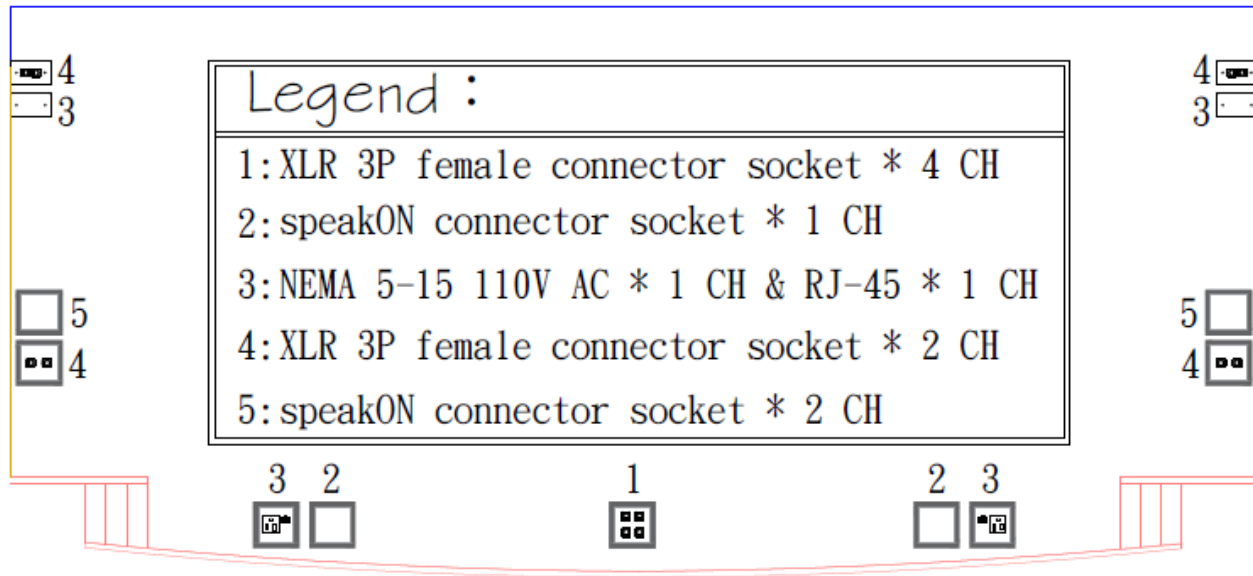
4
3

4
3

Legend :

1:XLR 3P female connector socket * 4 CH
2:speakON connector socket * 1 CH
3:NEMA 5-15 110V AC * 1 CH & RJ-45 * 1 CH
4:XLR 3P female connector socket * 2 CH
5:speakON connector socket * 2 CH

5
4

5
4

3 2

1

2 3